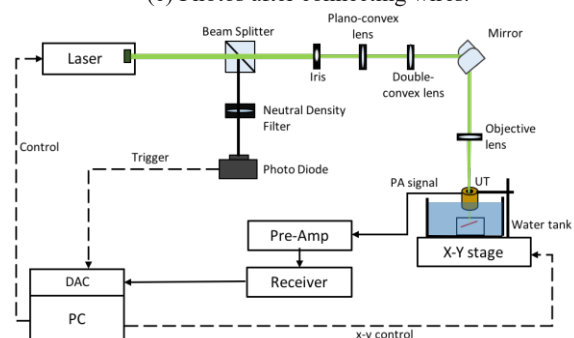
(c) Probes after connecting wires.

Laser

Beam Splitter

Plano-convex lens

Mirror

Iris

Double-convex lens

Neutral Density Filter

Objective lens

Control

Trigger

Photo Diode

PA signal

UT

Water tank

Pre-Amp

X-Y stage

Receiver

DAC

PC

x-y control